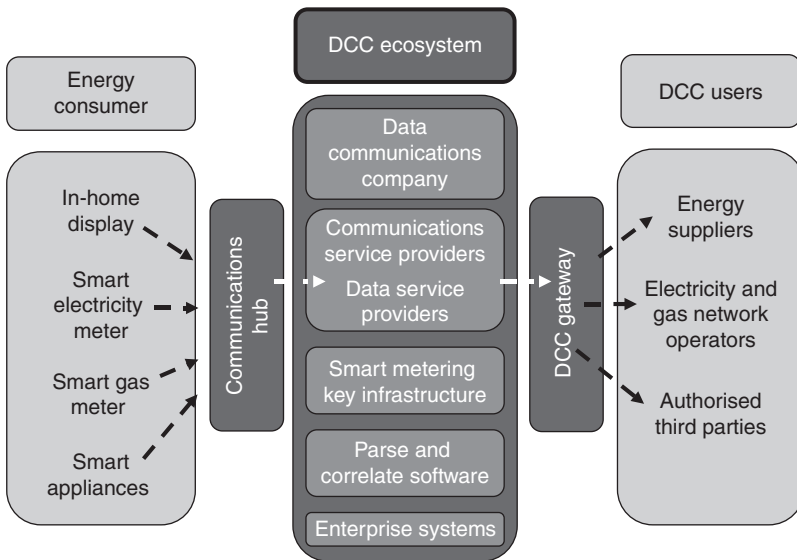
DCC ecosystem

Energy consumer

DCC users

In-home display

Smart electricity meter

Smart gas meter

Smart appliances

Communications hub

Data communications company

Communications service providers

Data service providers

Smart metering key infrastructure

Parse and correlate software

Enterprise systems

DCC gateway

Energy suppliers

Electricity and gas network operators

Authorised third parties